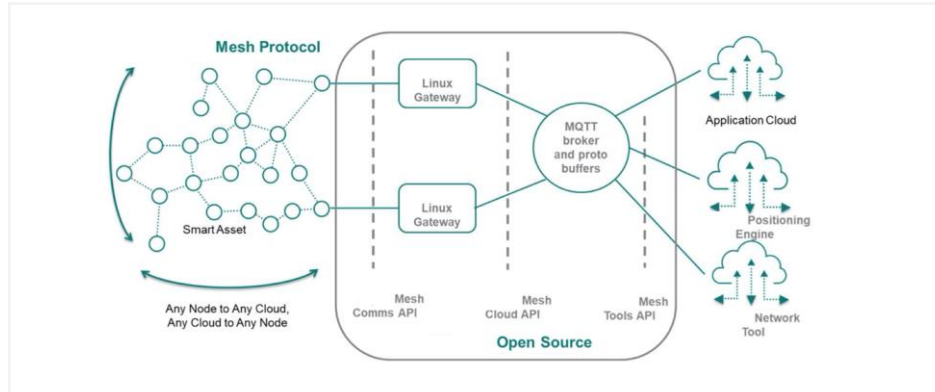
Mesh Protocol

Smart Asset

Any Node to Any Cloud, Any Cloud to Any Node

Linux Gateway

Linux Gateway

MQTT broker and proto buffers

Mesh Comms API

Mesh Cloud API

Mesh Tools API

Open Source

Application Cloud

Positioning Engine

Network Tool